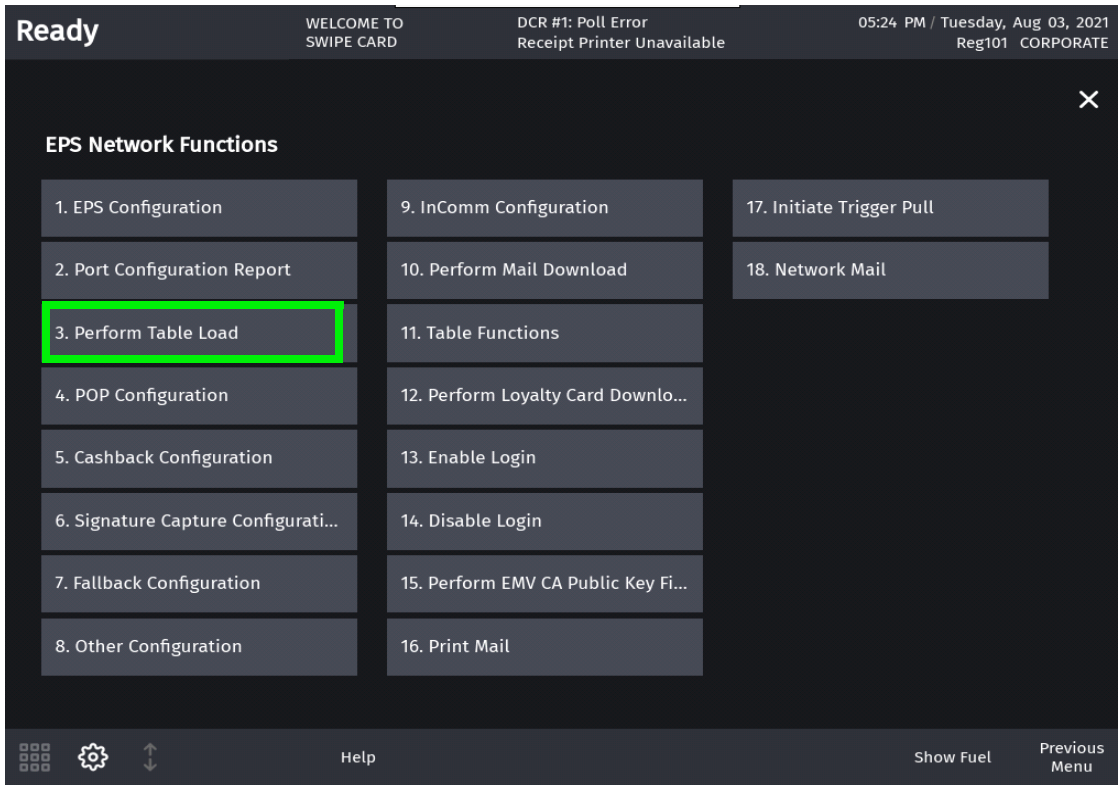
Ready

WELCOME TO
SWIPE CARD

DCR #1: Poll Error
Receipt Printer Unavailable

05:24 PM / Tuesday, Aug 03, 2021
Reg101 CORPORATE

×

EPS Network Functions

1. EPS Configuration

2. Port Configuration Report

3. Perform Table Load

4. POP Configuration

5. Cashback Configuration

6. Signature Capture Configurati...

7. Fallback Configuration

8. Other Configuration

9. InComm Configuration

10. Perform Mail Download

11. Table Functions

12. Perform Loyalty Card Downlo...

13. Enable Login

14. Disable Login

15. Perform EMV CA Public Key Fi...

16. Print Mail

17. Initiate Trigger Pull

18. Network Mail

Help

Show Fuel

Previous
Menu